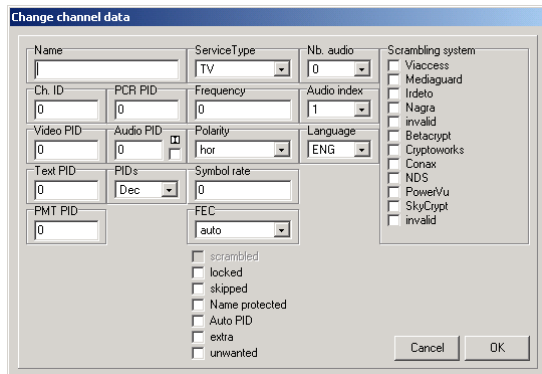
Change channel data

Name
ServiceType
TV
Nb. audio
0
Scrambling system
Viaccess
Mediaguard
Irdeto
Nagra
invalid
Betacrypt
Cryptoworks
Conax
NDS
PowerVu
SkyCrypt
invalid

Ch. ID
0
PCR PID
0
Frequency
0
Audio index
1

Video PID
0
Audio PID
0
Polarity
hor
Language
ENG

Text PID
0
PIDs
Dec
Symbol rate
0

PMT PID
0
FEC
auto

scrambled
locked
skipped
Name protected
Auto PID
extra
unwanted

Cancel
OK